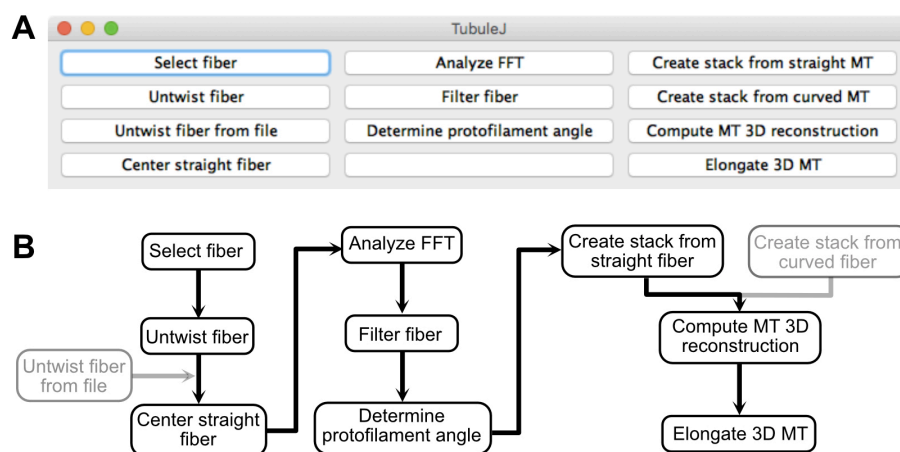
A

TubuleJ

Select fiber
Analyze FFT
Create stack from straight MT
Untwist fiber
Filter fiber
Create stack from curved MT
Untwist fiber from file
Determine protofilament angle
Compute MT 3D reconstruction
Center straight fiber
Elongate 3D MT

B

Select fiber
Untwist fiber
Untwist fiber from file
Center straight fiber
Analyze FFT
Filter fiber
Determine protofilament angle
Create stack from straight fiber
Create stack from curved fiber
Compute MT 3D reconstruction
Elongate 3D MT